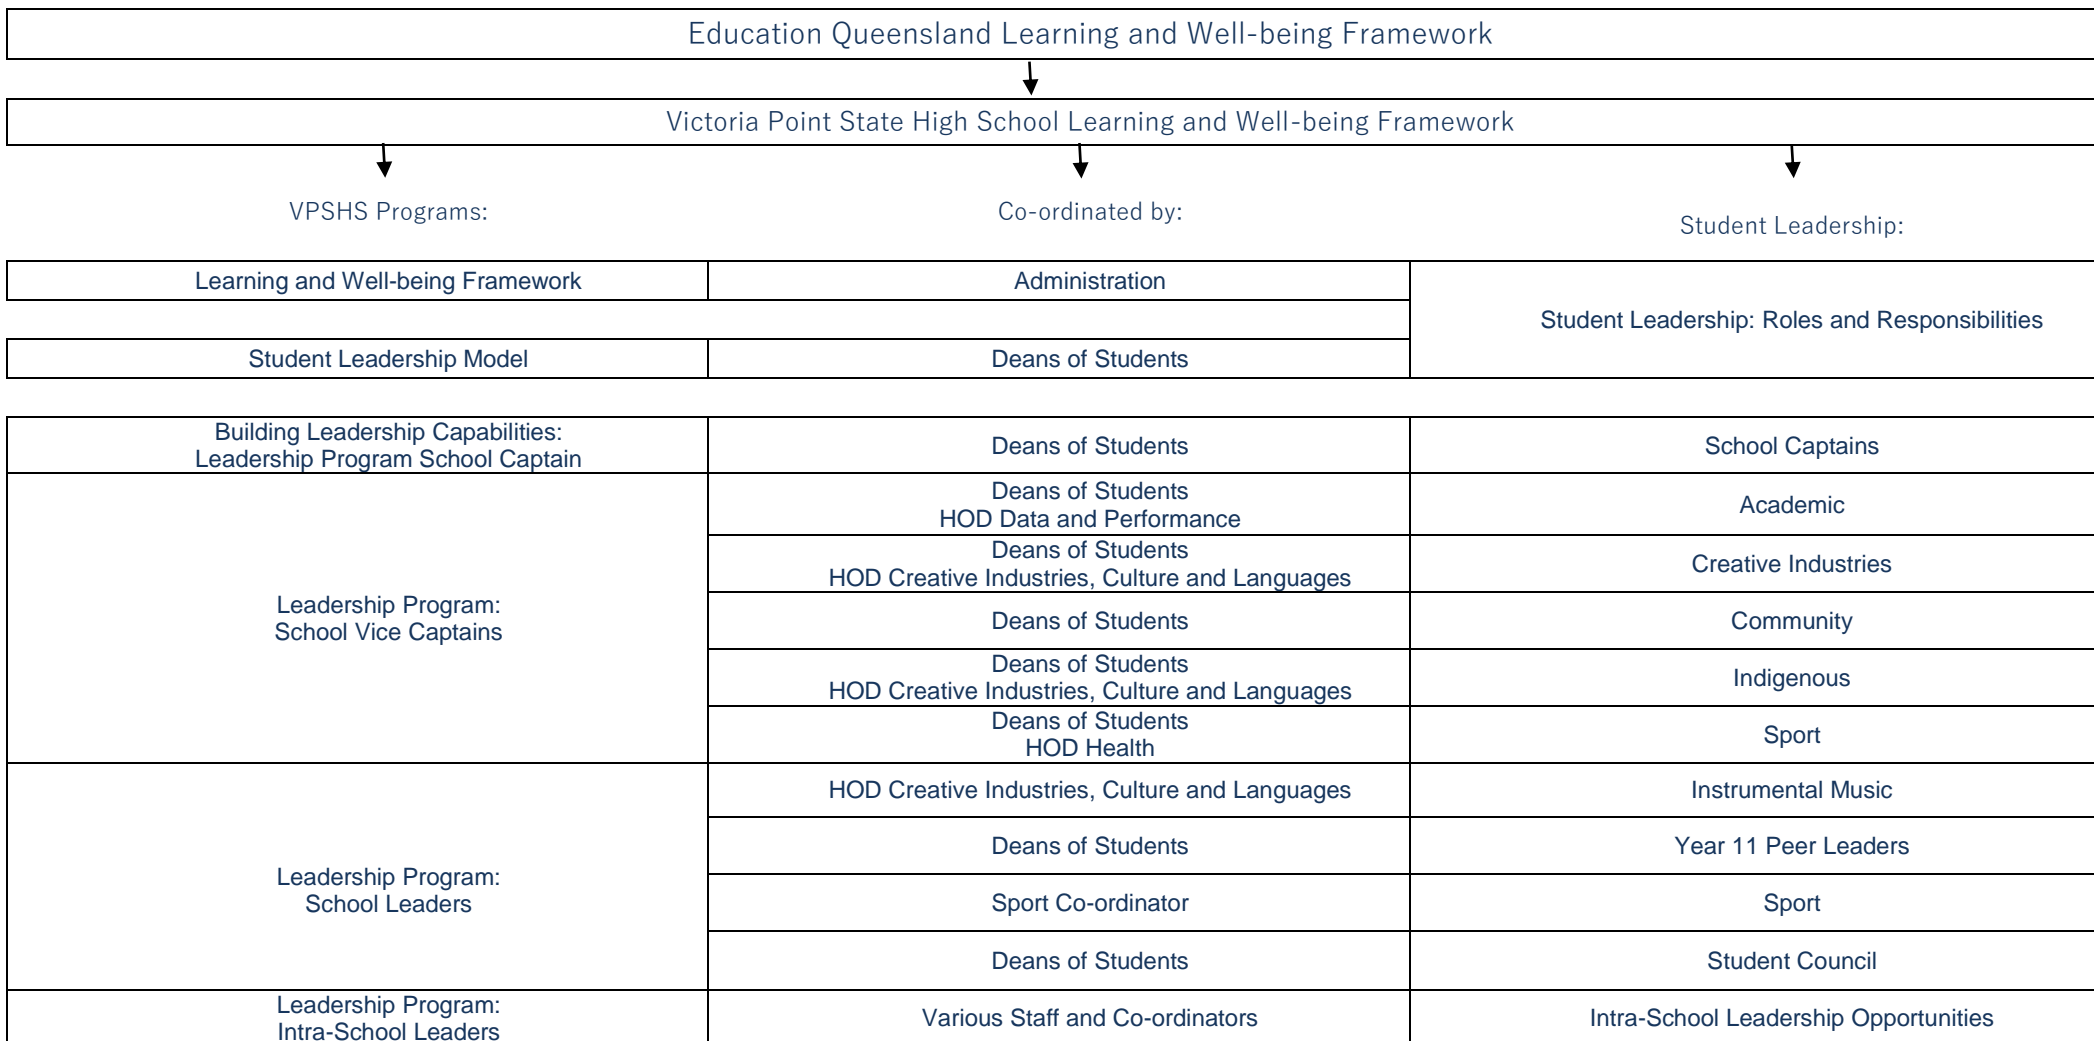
Education Queensland Learning and Well-being Framework

Victoria Point State High School Learning and Well-being Framework

VPSHS Programs:

Co-ordinated by:

Student Leadership:

| Learning and Well-being Framework | Administration | Student Leadership: Roles and Responsibilities |
|---|---|---|
| | | |
| Student Leadership Model | Deans of Students | |

| Building Leadership Capabilities: Leadership Program School Captain | Deans of Students | School Captains |
|---|---|---|
| Leadership Program: School Vice Captains | Deans of Students HOD Data and Performance | Academic |
| | Deans of Students HOD Creative Industries, Culture and Languages | Creative Industries |
| | Deans of Students | Community |
| | Deans of Students HOD Creative Industries, Culture and Languages | Indigenous |
| | Deans of Students HOD Health | Sport |
| Leadership Program: School Leaders | HOD Creative Industries, Culture and Languages | Instrumental Music |
| | Deans of Students | Year 11 Peer Leaders |
| | Sport Co-ordinator | Sport |
| | Deans of Students | Student Council |
| Leadership Program: Intra-School Leaders | Various Staff and Co-ordinators | Intra-School Leadership Opportunities |